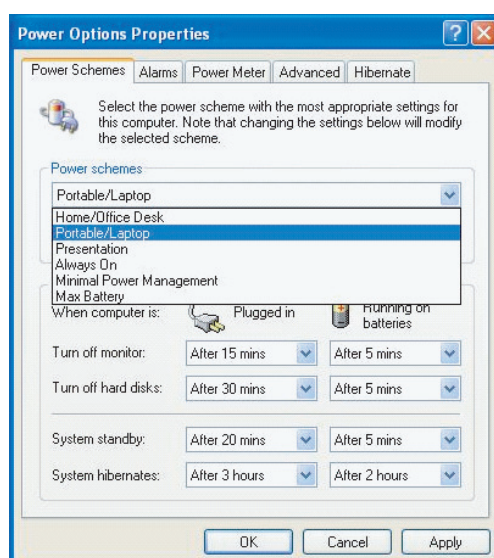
Power Options Properties

?

Power Schemes | Alarms | Power Meter | Advanced | Hibernate

Select the power scheme with the most appropriate settings for this computer. Note that changing the settings below will modify the selected scheme.

Power schemes

Portable/Laptop

Home/Office Desk
Portable/Laptop
Presentation
Always On
Minimal Power Management
Max Battery

When computer is: Plugged in Running on batteries

Turn off monitor: After 15 mins After 5 mins

Turn off hard disks: After 30 mins After 5 mins

System standby: After 20 mins After 5 mins

System hibernates: After 3 hours After 2 hours

OK Cancel Apply